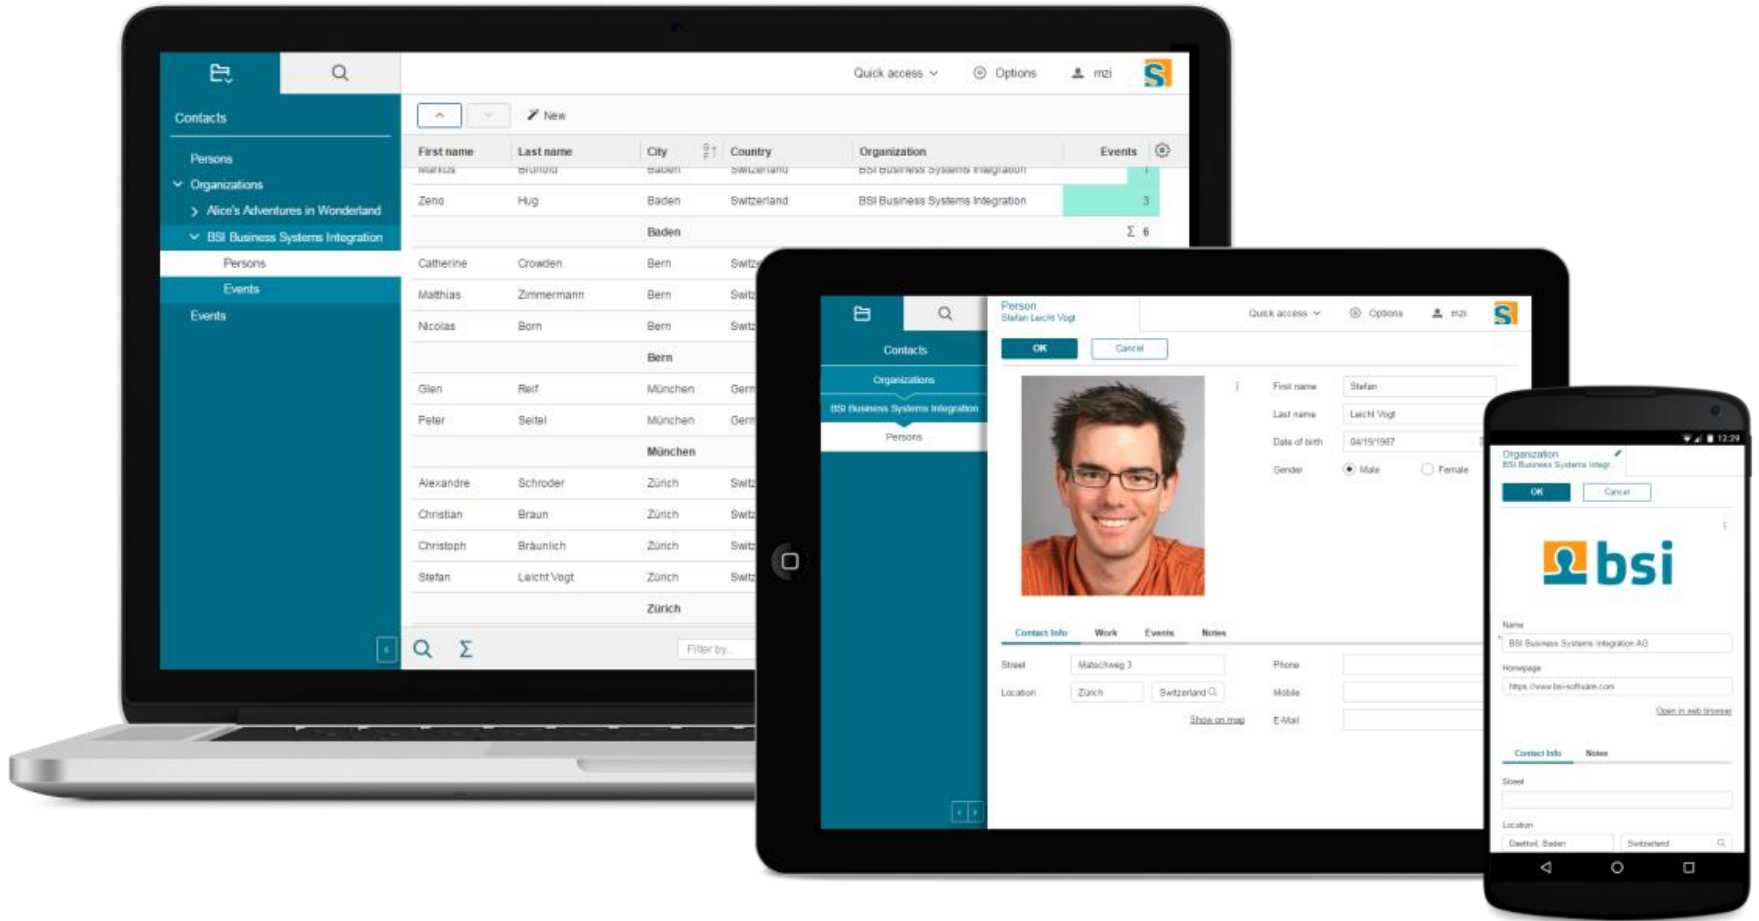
Quick access Options mzi

Contacts

Persons
Organizations
Alice's Adventures in Wonderland
BSI Business Systems Integration
Persons
Events
Events

New

| First name | Last name | City | Country | Organization | Events |
|---|---|---|---|---|---|
| Markus | Brunold | Baden | Switzerland | BSI Business Systems Integration | 1 |
| Zeno | Hug | Baden | Switzerland | BSI Business Systems Integration | 3 |
| | | Baden | | | Σ 6 |
| Catherine | Crowden | Bern | Switz | | |
| Matthias | Zimmermann | Bern | Switz | | |
| Nicolas | Born | Bern | Switz | | |
| | | Bern | | | |
| Glen | Reif | München | Germ | | |
| Peter | Seitel | München | Germ | | |
| | | München | | | |
| Alexandre | Schroder | Zürich | Switz | | |
| Christian | Braun | Zürich | Switz | | |
| Christoph | Bräunlich | Zürich | Switz | | |
| Stefan | Leicht Vogt | Zürich | Switz | | |
| | | Zürich | | | |

Filter by...

Contacts
Organizations
BSI Business Systems Integration
Persons

Person
Stefan Leicht Vogt
Quick access Options mzi
OK Cancel
First name Stefan
Last name Leicht Vogt
Date of birth 04/19/1987
Gender Male Female
Contact Info Work Events Notes
Street Maltschweg 3
Location Zürich Switzerland
Show on map
Phone
Mobile
E-Mail

12:29
Organization
BSI Business Systems Integr...
OK Cancel
bsi
Name
BSI Business Systems Integration AG
Homepage
https://www.bsi-software.com
Open in web browser
Contact Info Notes
Street
Location
Daettwil, Baden Switzerland